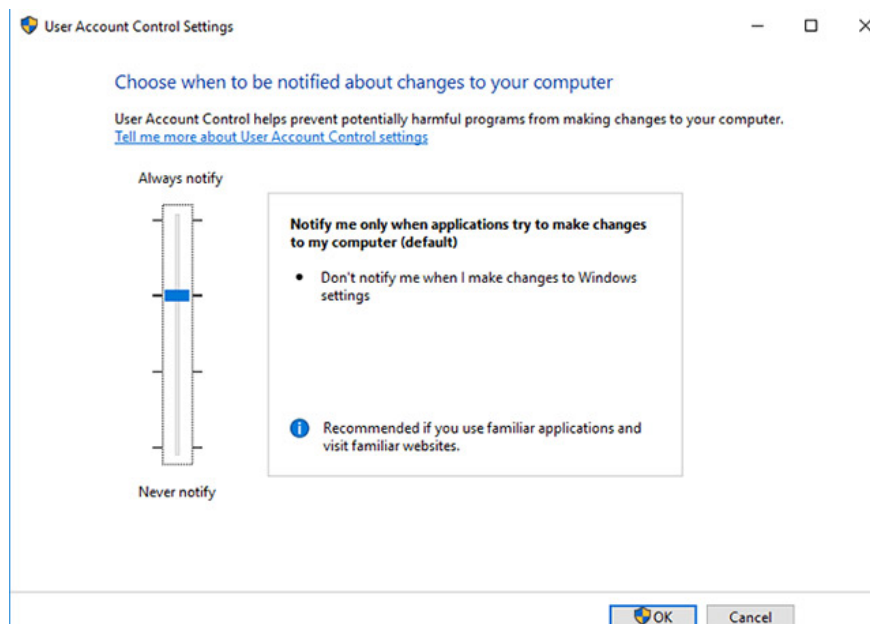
User Account Control Settings

Choose when to be notified about changes to your computer

User Account Control helps prevent potentially harmful programs from making changes to your computer.
Tell me more about User Account Control settings

Always notify

Notify me only when applications try to make changes to my computer (default)

• Don't notify me when I make changes to Windows settings

Recommended if you use familiar applications and visit familiar websites.

Never notify

OK

Cancel